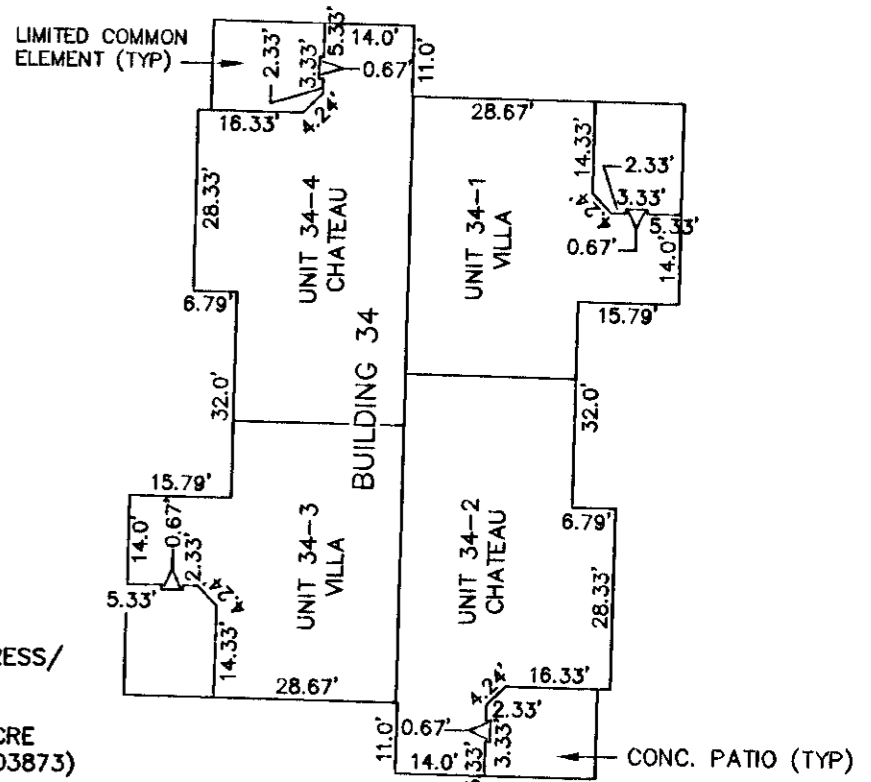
LIMITED COMMON ELEMENT (TYP)

2.33'
3.33'
5.33'
14.0'
0.67'
11.0'
4.2'
16.33'
28.67'
28.33'
UNIT 34–4
CHATEAU
UNIT 34–1
VILLA
14.33'
2.33'
3.33'
4.2'
5.33'
0.67'
14.0'
6.79'
15.79'
BUILDING 34
32.0'
32.0'
15.79'
6.79'
14.0'
0.67'
2.33'
5.33'
4.2'
UNIT 34–3
VILLA
UNIT 34–2
CHATEAU
28.33'
14.33'
28.67'
4.2'
16.33'
0.67'
2.33'
11.0'
3.33'
3.33'
14.0'
CONC. PATIO (TYP)
RESS/
CRE
03873)